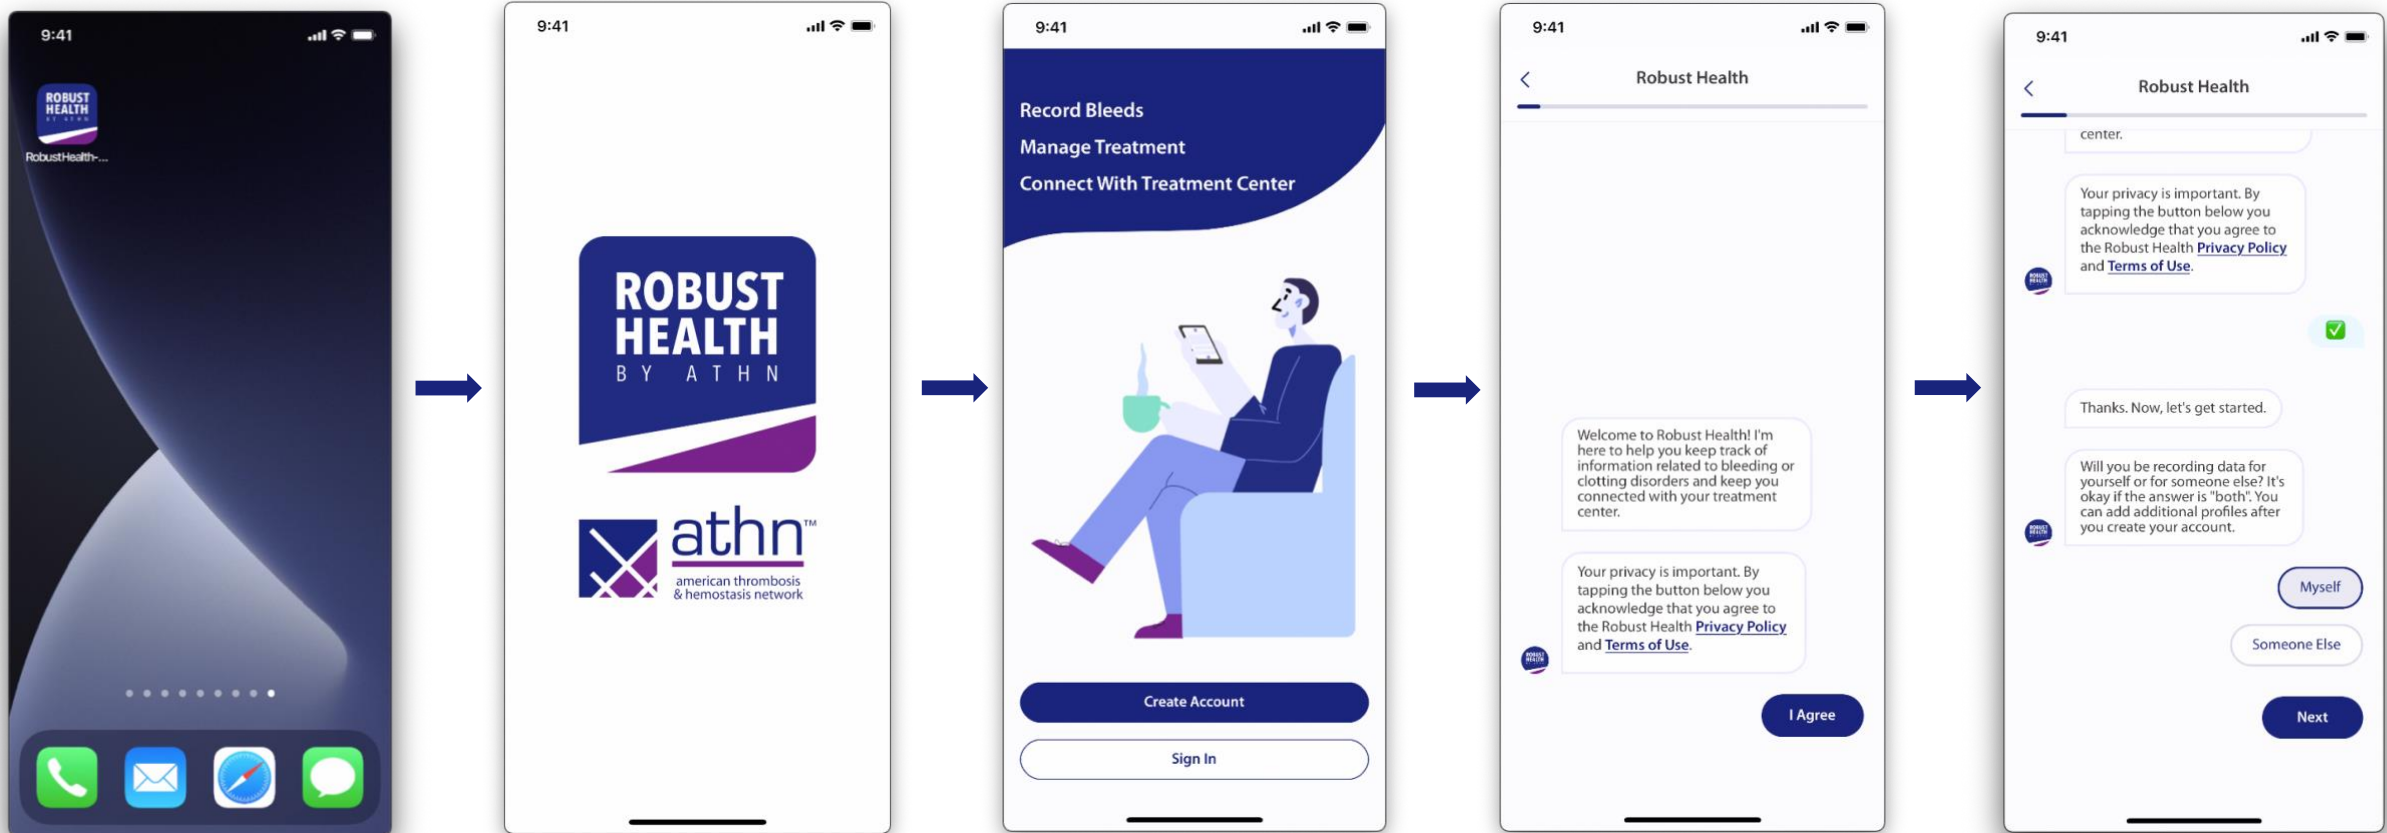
9:41

ROBUST HEALTH

RobustHealth-...

9:41

ROBUST HEALTH BY ATHN

athn™ american thrombosis & hemostasis network

9:41

Record Bleeds

Manage Treatment

Connect With Treatment Center

Create Account

Sign In

9:41

Robust Health

Welcome to Robust Health! I'm here to help you keep track of information related to bleeding or clotting disorders and keep you connected with your treatment center.

Your privacy is important. By tapping the button below you acknowledge that you agree to the Robust Health Privacy Policy and Terms of Use.

I Agree

9:41

Robust Health

center.

Your privacy is important. By tapping the button below you acknowledge that you agree to the Robust Health Privacy Policy and Terms of Use.

Thanks. Now, let's get started.

Will you be recording data for yourself or for someone else? It's okay if the answer is "both". You can add additional profiles after you create your account.

Myself

Someone Else

Next